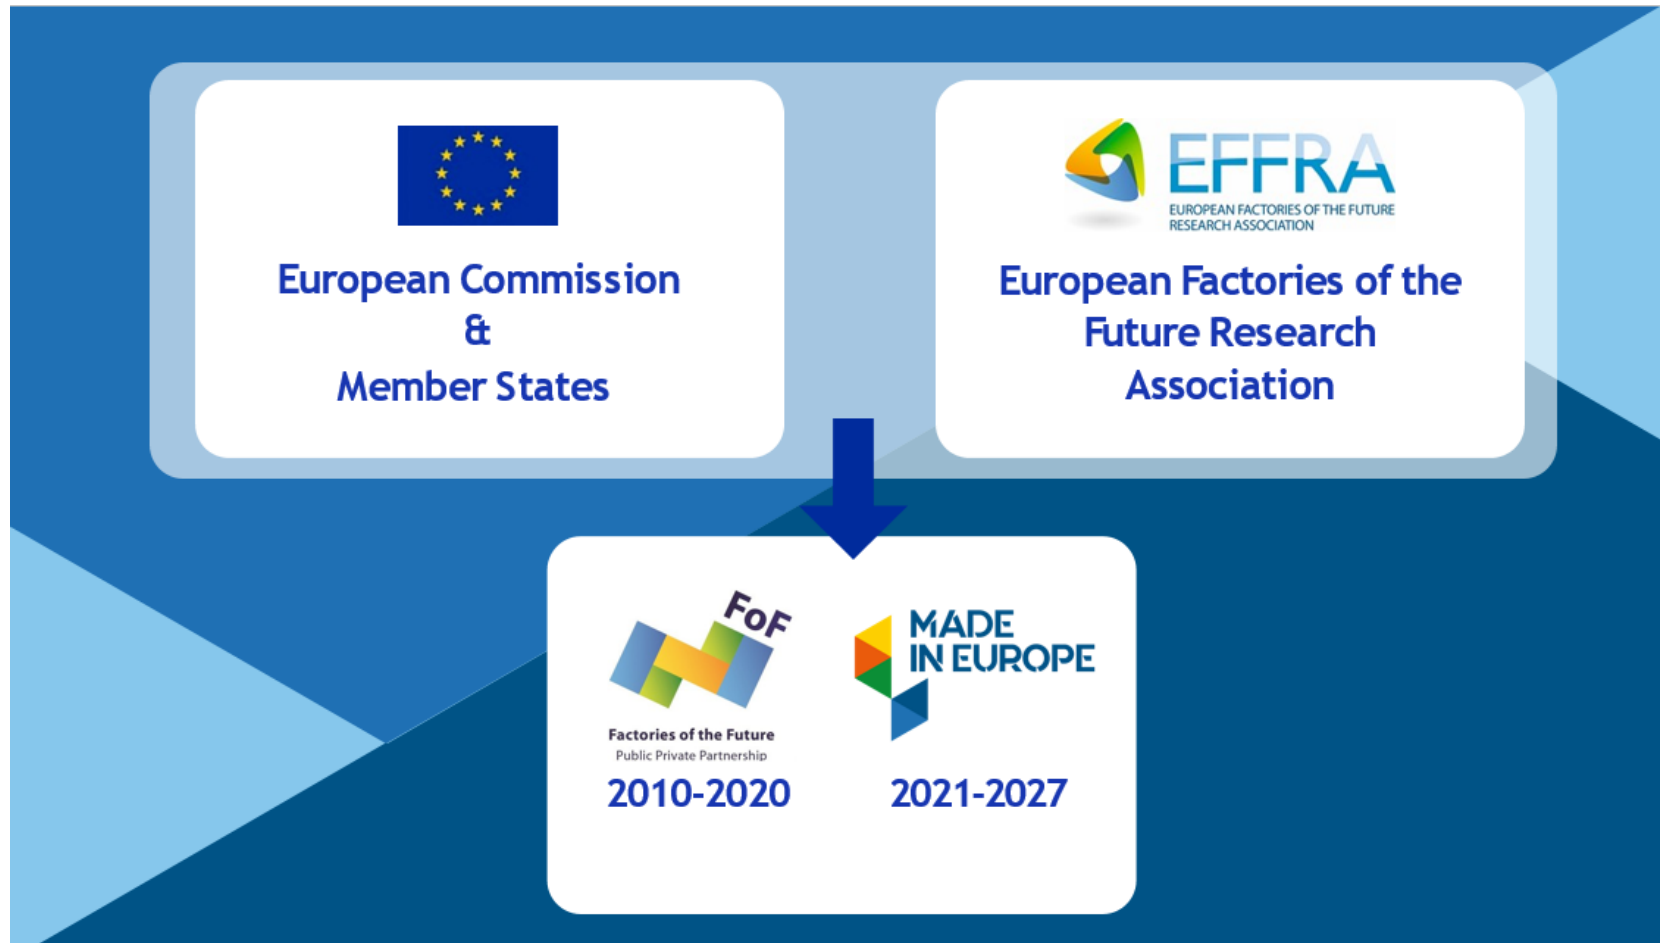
European Commission
&
Member States

EFFRA
EUROPEAN FACTORIES OF THE FUTURE RESEARCH ASSOCIATION

European Factories of the Future Research Association

FoF
Factories of the Future
Public Private Partnership
2010-2020

MADE IN EUROPE
2021-2027